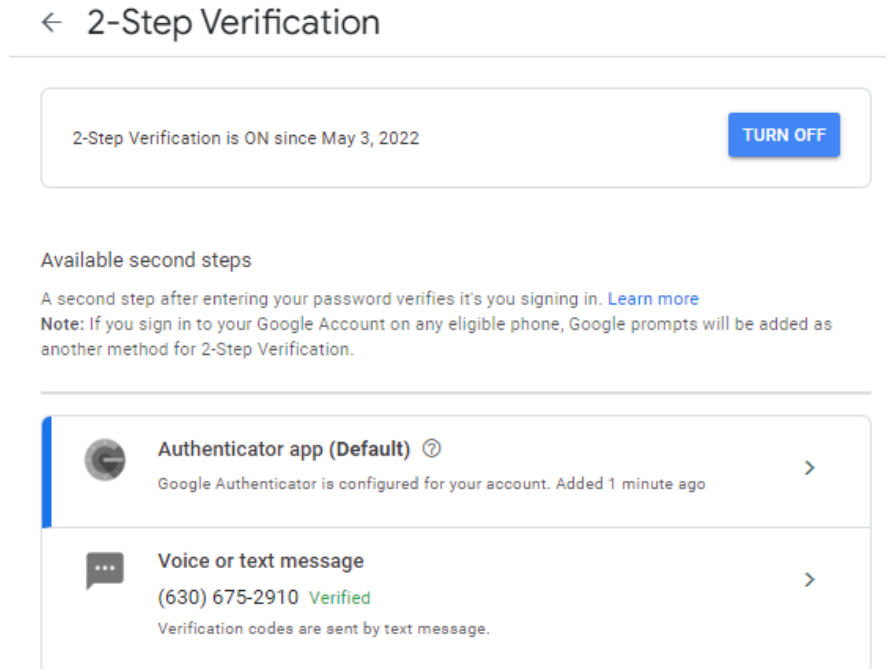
← 2-Step Verification

2-Step Verification is ON since May 3, 2022

TURN OFF

Available second steps

A second step after entering your password verifies it's you signing in. Learn more
**Note:** If you sign in to your Google Account on any eligible phone, Google prompts will be added as another method for 2-Step Verification.

Authenticator app (Default)

Google Authenticator is configured for your account. Added 1 minute ago

Voice or text message

(630) 675-2910 Verified

Verification codes are sent by text message.